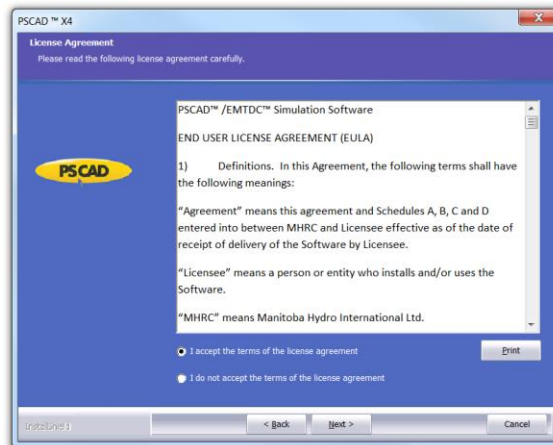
PSCAD ™ X4

License Agreement

Please read the following license agreement carefully.

PSCAD

PSCAD™ /EMTDC™ Simulation Software

END USER LICENSE AGREEMENT (EULA)

1) Definitions. In this Agreement, the following terms shall have the following meanings:

"Agreement" means this agreement and Schedules A, B, C and D entered into between MHRC and Licensee effective as of the date of receipt of delivery of the Software by Licensee.

"Licensee" means a person or entity who installs and/or uses the Software.

"MHRC" means Manitoba Hydro International Ltd.

I accept the terms of the license agreement

Print

I do not accept the terms of the license agreement

InstallShield

< Back

Next >

Cancel